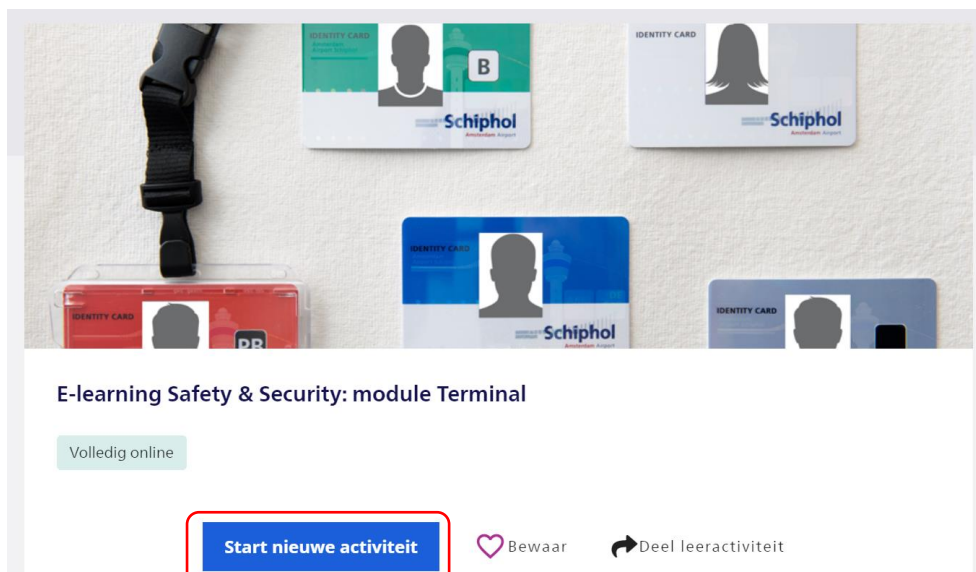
IDENTITY CARD
B
Schiphol
Amsterdam Airport

IDENTITY CARD
Schiphol

IDENTITY CARD
Schiphol
Amsterdam Airport

IDENTITY CARD
PR

IDENTITY CARD

E-learning Safety & Security: module Terminal

Volledig online

Start nieuwe activiteit

Bewaar

Deel leeractiviteit